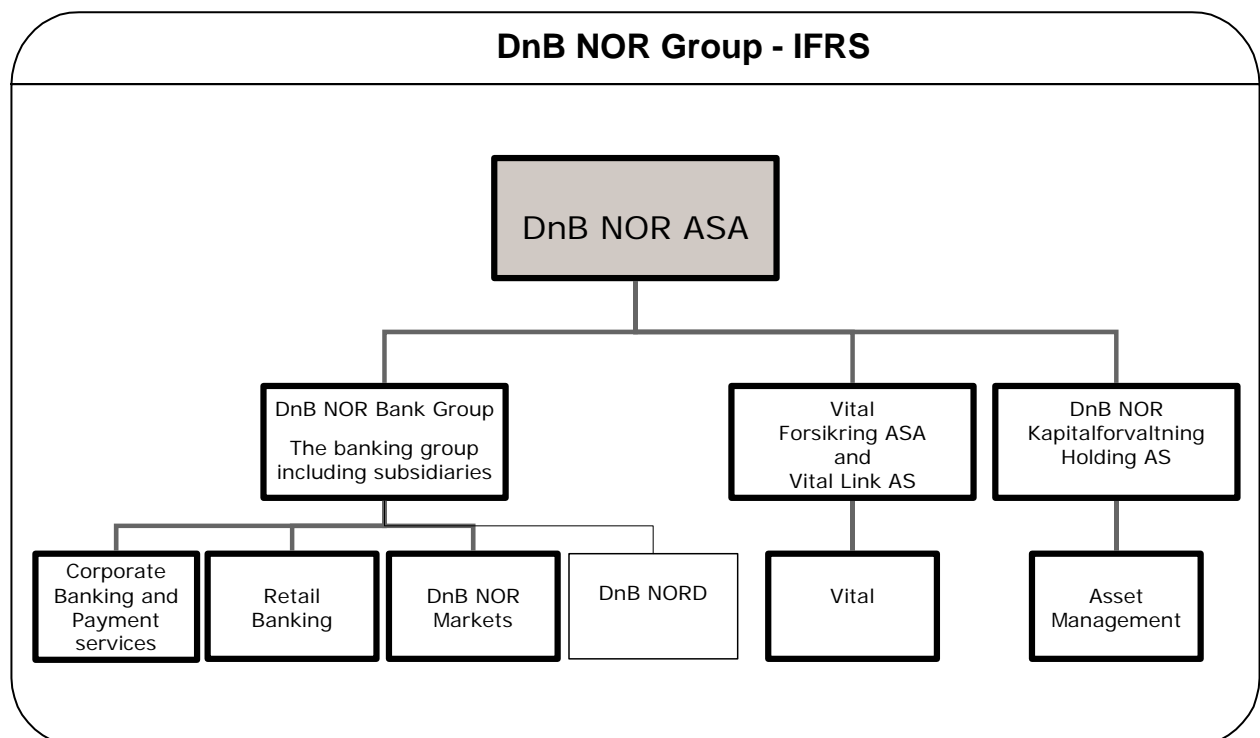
DnB NOR Group - IFRS

DnB NOR ASA

DnB NOR Bank Group

The banking group including subsidiaries

Vital Forsikring ASA and Vital Link AS

DnB NOR Kapitalforvaltning Holding AS

Corporate Banking and Payment services

Retail Banking

DnB NOR Markets

DnB NORD

Vital

Asset Management